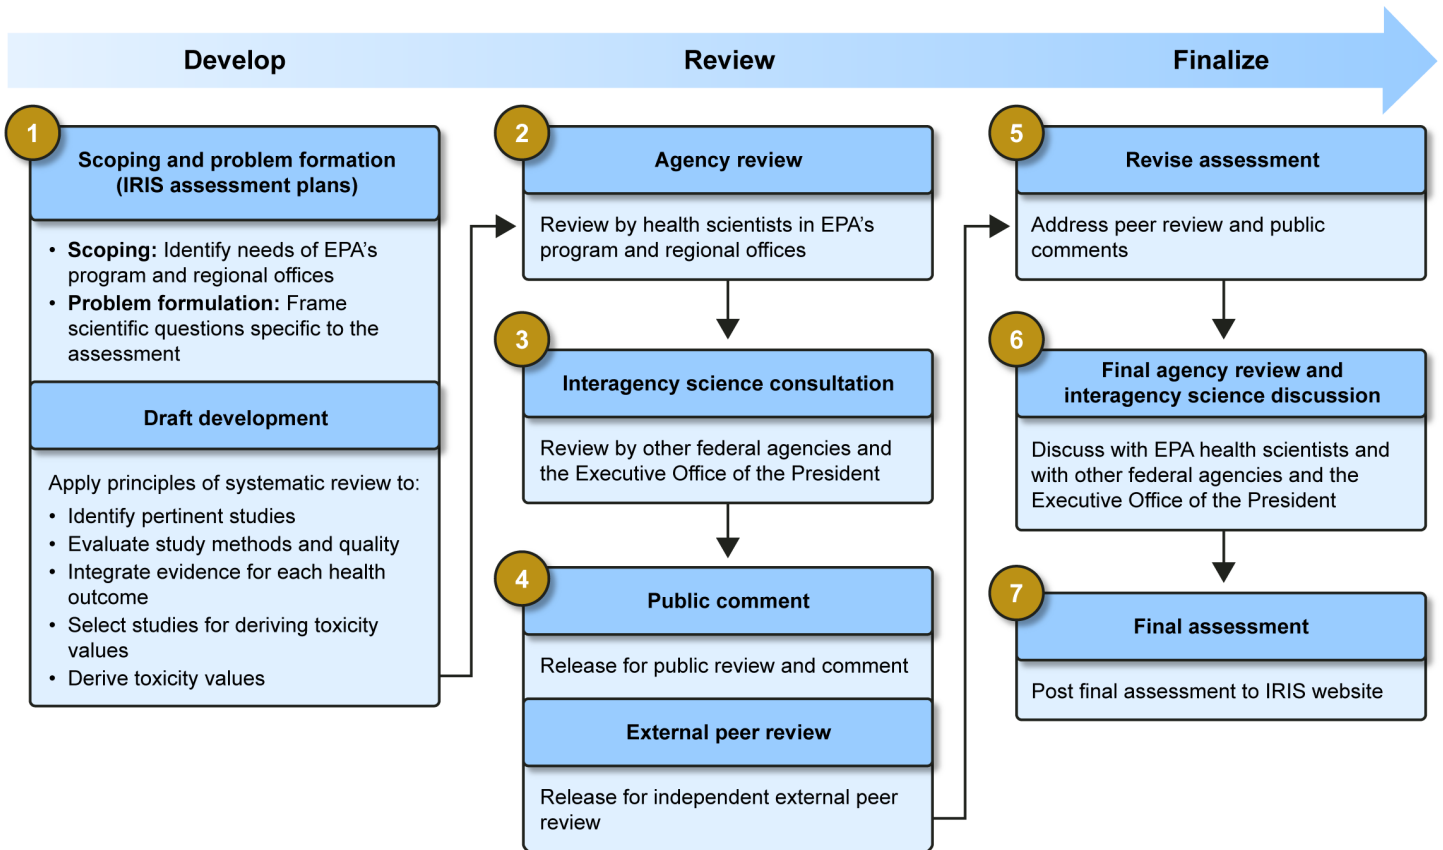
Develop

Review

Finalize

1

Scoping and problem formation (IRIS assessment plans)

• **Scoping:** Identify needs of EPA's program and regional offices
• **Problem formulation:** Frame scientific questions specific to the assessment

Draft development

Apply principles of systematic review to:
• Identify pertinent studies
• Evaluate study methods and quality
• Integrate evidence for each health outcome
• Select studies for deriving toxicity values
• Derive toxicity values

2

Agency review

Review by health scientists in EPA's program and regional offices

3

Interagency science consultation

Review by other federal agencies and the Executive Office of the President

4

Public comment

Release for public review and comment

External peer review

Release for independent external peer review

5

Revise assessment

Address peer review and public comments

6

Final agency review and interagency science discussion

Discuss with EPA health scientists and with other federal agencies and the Executive Office of the President

7

Final assessment

Post final assessment to IRIS website